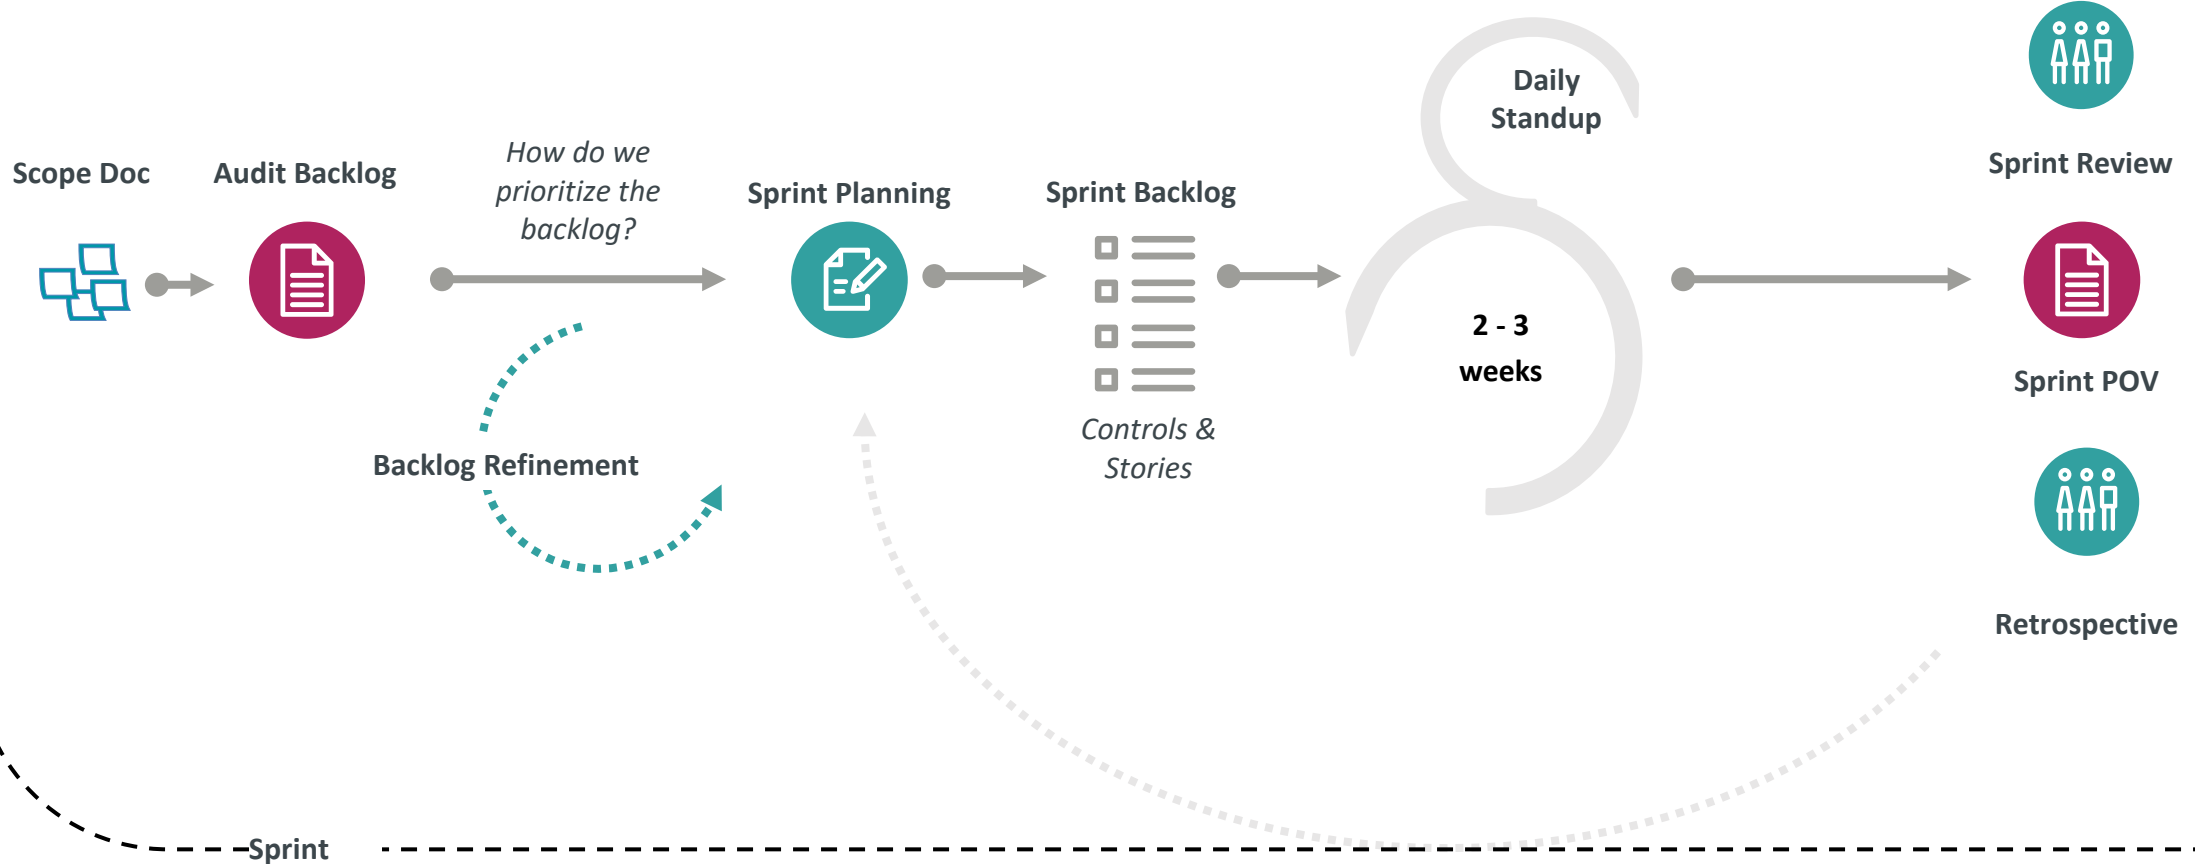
Scope Doc

Audit Backlog

How do we prioritize the backlog?

Sprint Planning

Sprint Backlog

Daily Standup

Sprint Review

2 - 3 weeks

Controls & Stories

Sprint POV

Backlog Refinement

Retrospective

Sprint